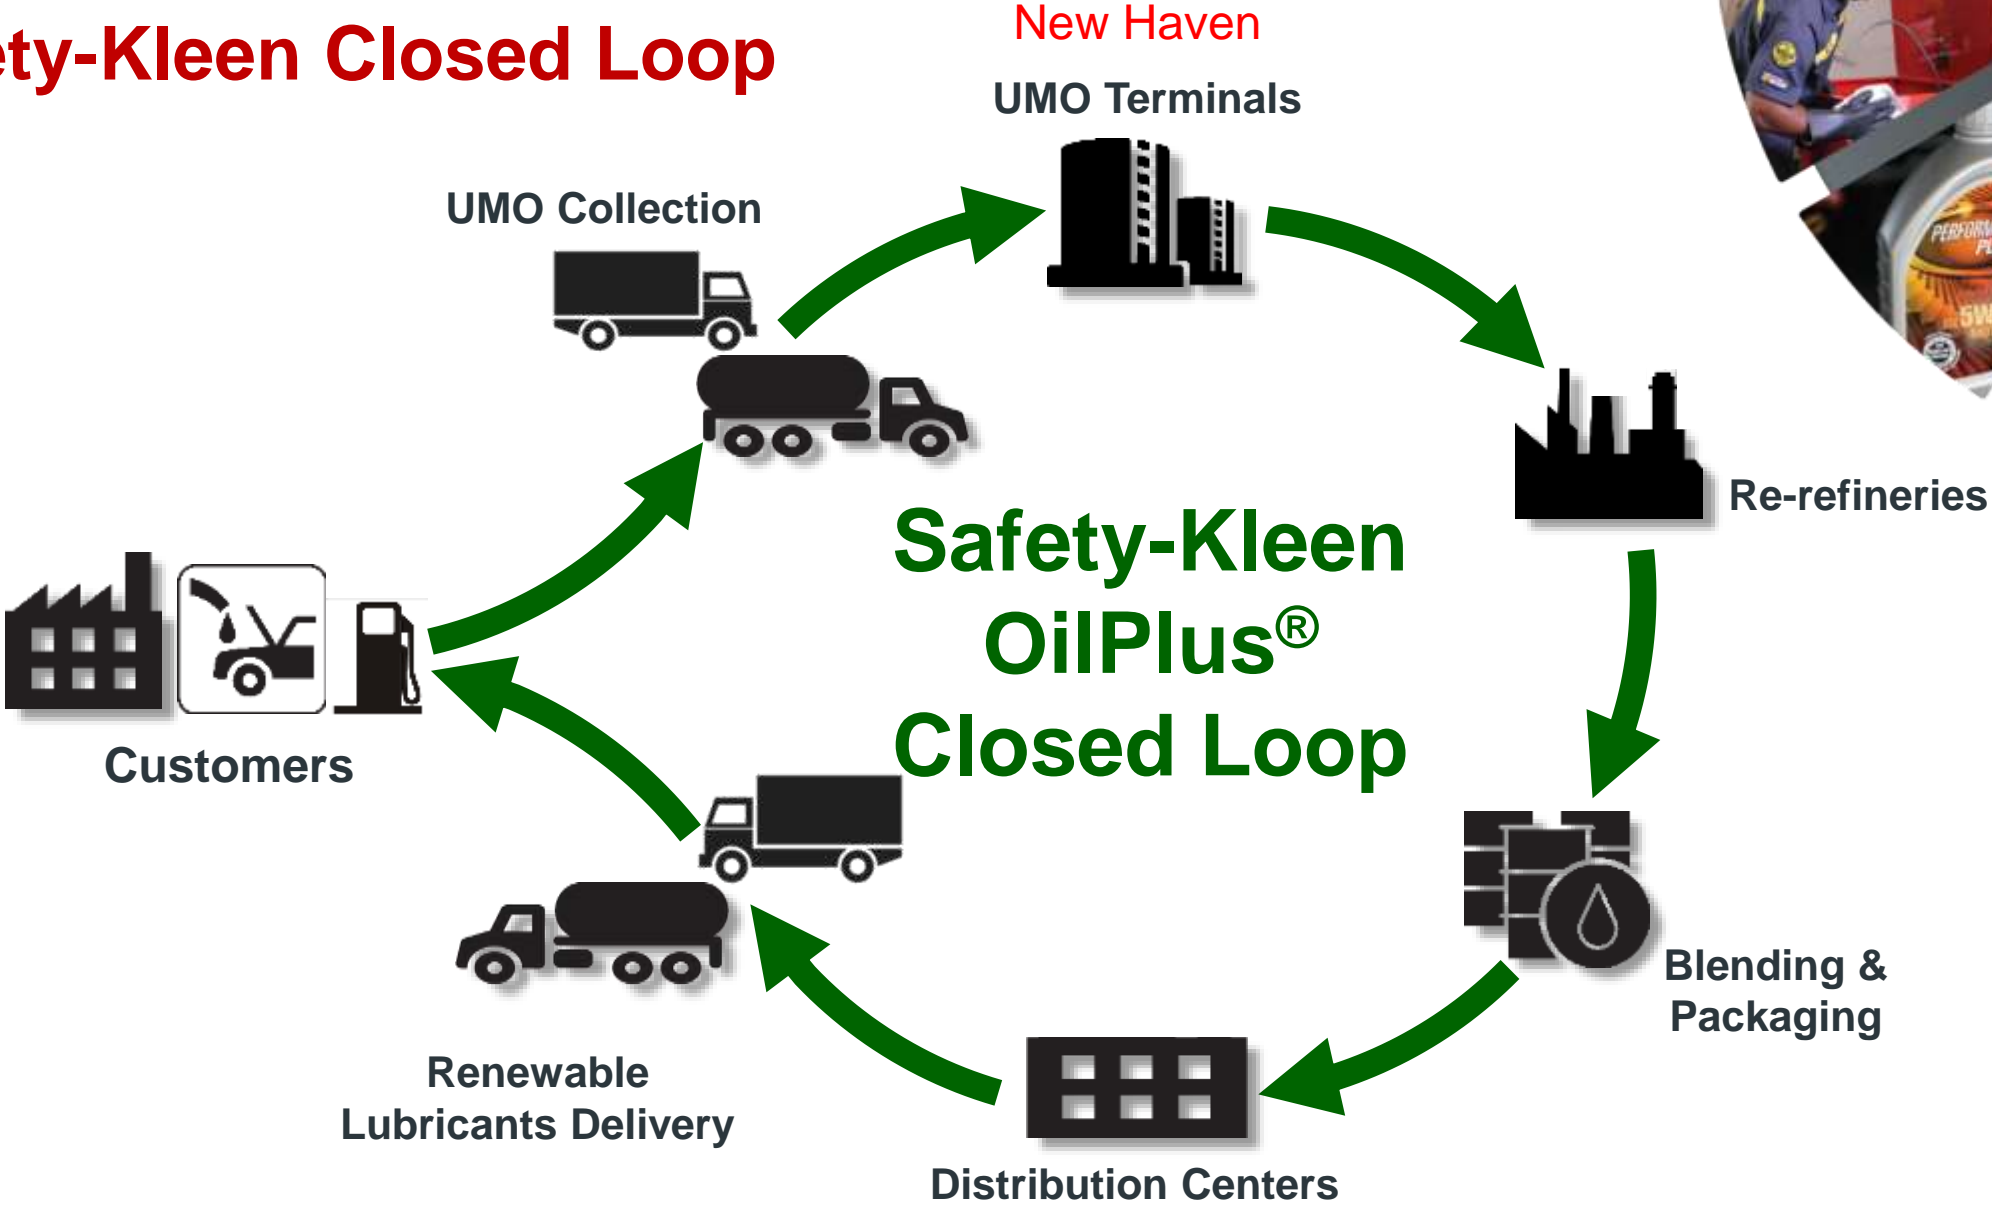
ety-Kleen Closed Loop

New Haven

UMO Terminals

UMO Collection

Re-refineries

Safety-Kleen OilPlus® Closed Loop

Customers

Blending & Packaging

Renewable Lubricants Delivery

Distribution Centers

PERFORM

5W